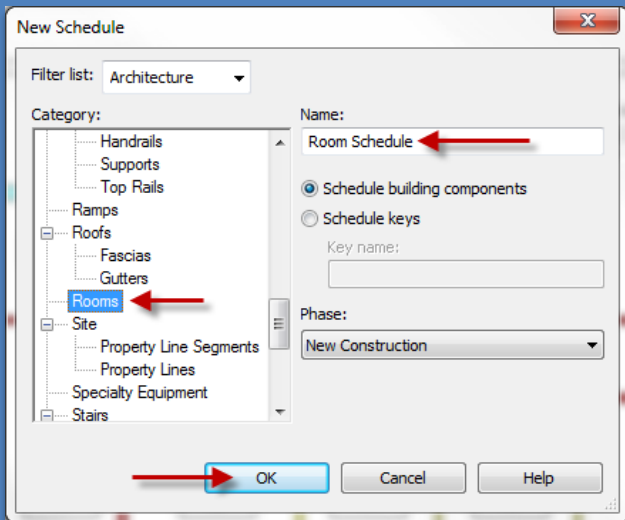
New Schedule

Filter list: Architecture

Category:

Handrails
Supports
Top Rails
Ramps
Roofs
Fascias
Gutters
Rooms
Site
Property Line Segments
Property Lines
Specialty Equipment
Stairs

Name:

Room Schedule

Schedule building components

Schedule keys

Key name:

Phase:

New Construction

OK

Cancel

Help